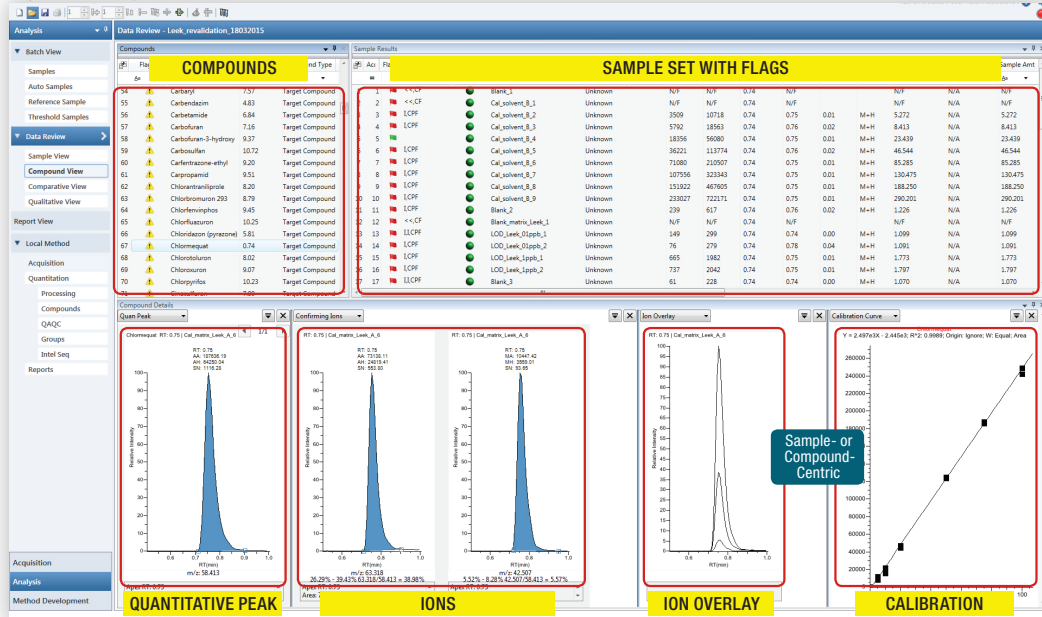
Analysis

Batch View
Samples
Auto Samples
Reference Sample
Threshold Samples

Data Review
Sample View
Compound View
Comparative View
Qualitative View

Report View

Local Method
Acquisition
Quantitation
Processing
Compounds
QAQC
Groups
Intel Seq
Reports

Acquisition
Analysis
Method Development

Data Review - Leek_revalidation_18032015

Compounds

COMPOUNDS

| | | | | |
|---|---|---|---|---|
| 54 | Carbaryl | 7.57 | Target Compound |
| 55 | Carbendazim | 4.83 | Target Compound |
| 56 | Carbetamide | 6.84 | Target Compound |
| 57 | Carbofuran | 7.16 | Target Compound |
| 58 | Carbofuran-3-hydroxy | 9.37 | Target Compound |
| 59 | Carbosulfan | 10.72 | Target Compound |
| 60 | Carfentrazone-ethyl | 9.20 | Target Compound |
| 61 | Carpropamid | 9.51 | Target Compound |
| 62 | Chlorantraniliprole | 8.20 | Target Compound |
| 63 | Chlorbromuron 293 | 8.79 | Target Compound |
| 64 | Chlorfenvinphos | 9.45 | Target Compound |
| 65 | Chlorfluazuron | 10.25 | Target Compound |
| 66 | Chloridazon (pyrazone) | 5.81 | Target Compound |
| 67 | Chlormequat | 0.74 | Target Compound |
| 68 | Chlorotoluron | 8.02 | Target Compound |
| 69 | Chloroxuron | 9.07 | Target Compound |
| 70 | Chlorpyrifos | 10.13 | Target Compound |

Sample Results

SAMPLE SET WITH FLAGS

Sample Amt

| | | | | | | | | | | | | |
|---|---|---|---|---|---|---|---|---|---|---|---|---|
| 1 | <<,CF | Blank_1 | Unknown | N/F | N/F | 0.74 | N/F | | | N/F | N/A | N/F |
| 2 | <<,CF | Cal_solvent_8_1 | Unknown | N/F | N/F | 0.74 | N/F | | | N/F | N/A | N/F |
| 3 | LCPF | Cal_solvent_8_2 | Unknown | 3509 | 10718 | 0.74 | 0.75 | 0.01 | M+H | 5.272 | N/A | 5.272 |
| 4 | LCPF | Cal_solvent_8_3 | Unknown | 5792 | 18563 | 0.74 | 0.76 | 0.02 | M+H | 8.413 | N/A | 8.413 |
| 5 | | Cal_solvent_8_4 | Unknown | 18356 | 56080 | 0.74 | 0.75 | 0.01 | M+H | 23.439 | N/A | 23.439 |
| 6 | LCPF | Cal_solvent_8_5 | Unknown | 36221 | 113774 | 0.74 | 0.76 | 0.02 | M+H | 46.544 | N/A | 46.544 |
| 7 | LCPF | Cal_solvent_8_6 | Unknown | 71080 | 210507 | 0.74 | 0.75 | 0.01 | M+H | 85.285 | N/A | 85.285 |
| 8 | LCPF | Cal_solvent_8_7 | Unknown | 107556 | 323343 | 0.74 | 0.75 | 0.01 | M+H | 130.475 | N/A | 130.475 |
| 9 | LCPF | Cal_solvent_8_8 | Unknown | 151922 | 467605 | 0.74 | 0.75 | 0.01 | M+H | 188.250 | N/A | 188.250 |
| 10 | LCPF | Cal_solvent_8_9 | Unknown | 233027 | 722171 | 0.74 | 0.75 | 0.01 | M+H | 290.201 | N/A | 290.201 |
| 11 | LCPF | Blank_2 | Unknown | 239 | 617 | 0.74 | 0.76 | 0.02 | M+H | 1.226 | N/A | 1.226 |
| 12 | <<,CF | Blank_matrix_Leek_1 | Unknown | N/F | N/F | 0.74 | N/F | | | N/F | N/A | N/F |
| 13 | I,LCPF | LOD_Leek_01ppb_1 | Unknown | 149 | 299 | 0.74 | 0.74 | 0.00 | M+H | 1.099 | N/A | 1.099 |
| 14 | LCPF | LOD_Leek_01ppb_2 | Unknown | 76 | 279 | 0.74 | 0.78 | 0.04 | M+H | 1.091 | N/A | 1.091 |
| 15 | LCPF | LOD_Leek_1ppb_1 | Unknown | 665 | 1982 | 0.74 | 0.75 | 0.01 | M+H | 1.773 | N/A | 1.773 |
| 16 | LCPF | LOD_Leek_1ppb_2 | Unknown | 737 | 2042 | 0.74 | 0.75 | 0.01 | M+H | 1.797 | N/A | 1.797 |
| 17 | I,LCPF | Blank_3 | Unknown | 61 | 228 | 0.74 | 0.74 | 0.00 | M+H | 1.070 | N/A | 1.070 |

Compound Details

Quan Peak
Chlormequat RT: 0.75 | Cal_matrix_Leek_A_6
1/1
RT: 0.75
AA: 197636.19
AH: 64250.34
SN: 1116.28
Relative Intensity
RT(min)
m/z: 58.413

Confirming Ions
RT: 0.75 | Cal_matrix_Leek_A_6
RT: 0.75
AA: 73130.11
AH: 24019.41
SN: 553.80
Relative Intensity
RT(min)
m/z: 63.318
26.29% - 39.43% 63.318/58.413 = 38.98%

RT: 0.75 | Cal_matrix_Leek_A_6
RT: 0.75
MA: 10447.42
MH: 3558.01
SN: 93.65
m/z: 42.507
5.52% - 8.28% 42.507/58.413 = 5.57%

Ion Overlay
RT: 0.75 | Cal_matrix_Leek_A_6
Relative Intensity
RT(min)

Calibration Curve
Y = 2.497e3X - 2.445e3; R^2: 0.9989; Origin: Ignore; W: Equal; Area

Sample- or Compound-Centric

QUANTITATIVE PEAK
IONS
ION OVERLAY
CALIBRATION